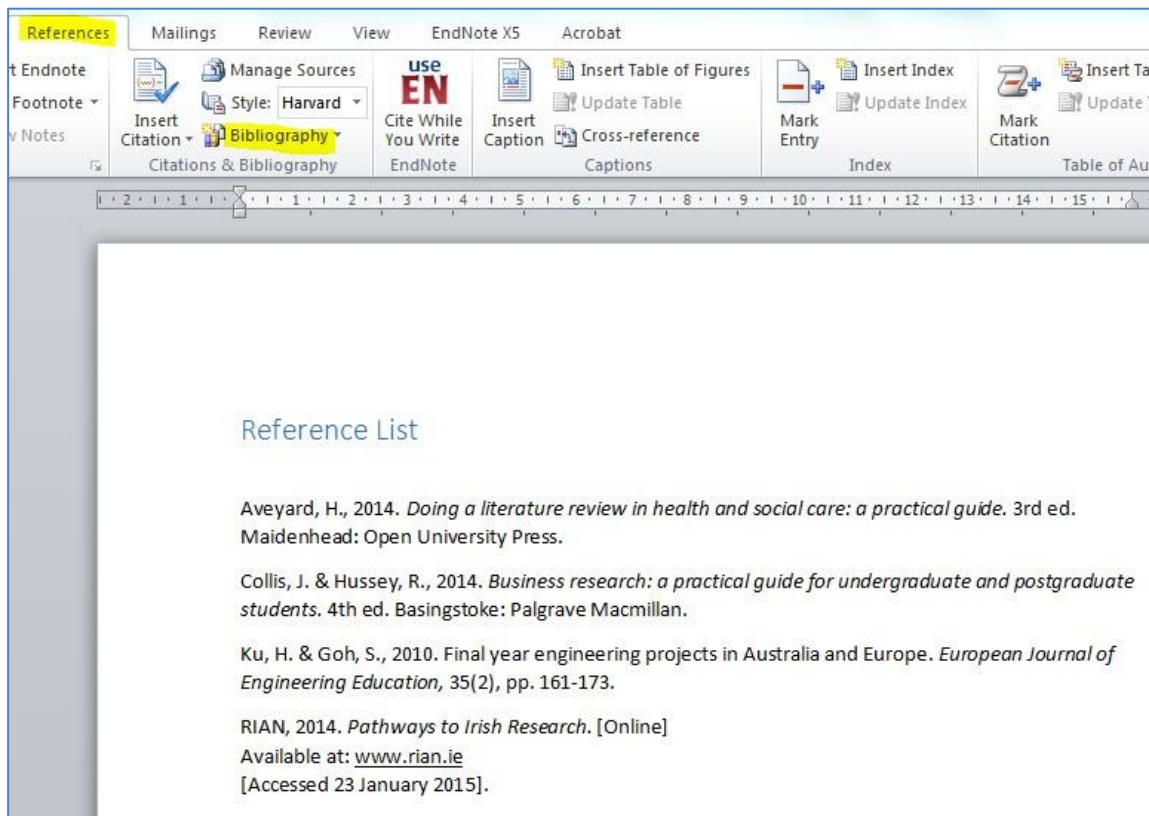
References Mailings Review View EndNote X5 Acrobat

t Endnote
Footnote
v Notes

Insert Citation
Manage Sources
Style: Harvard
Bibliography
Citations & Bibliography

use EN
Cite While You Write
EndNote

Insert Caption
Insert Table of Figures
Update Table
Cross-reference
Captions

Mark Entry
Insert Index
Update Index
Index

Mark Citation
Insert Ta
Update
Table of Au

Reference List

Aveyard, H., 2014. *Doing a literature review in health and social care: a practical guide.* 3rd ed. Maidenhead: Open University Press.

Collis, J. & Hussey, R., 2014. *Business research: a practical guide for undergraduate and postgraduate students.* 4th ed. Basingstoke: Palgrave Macmillan.

Ku, H. & Goh, S., 2010. Final year engineering projects in Australia and Europe. *European Journal of Engineering Education,* 35(2), pp. 161-173.

RIAN, 2014. *Pathways to Irish Research.* [Online]
Available at: www.rian.ie
[Accessed 23 January 2015].